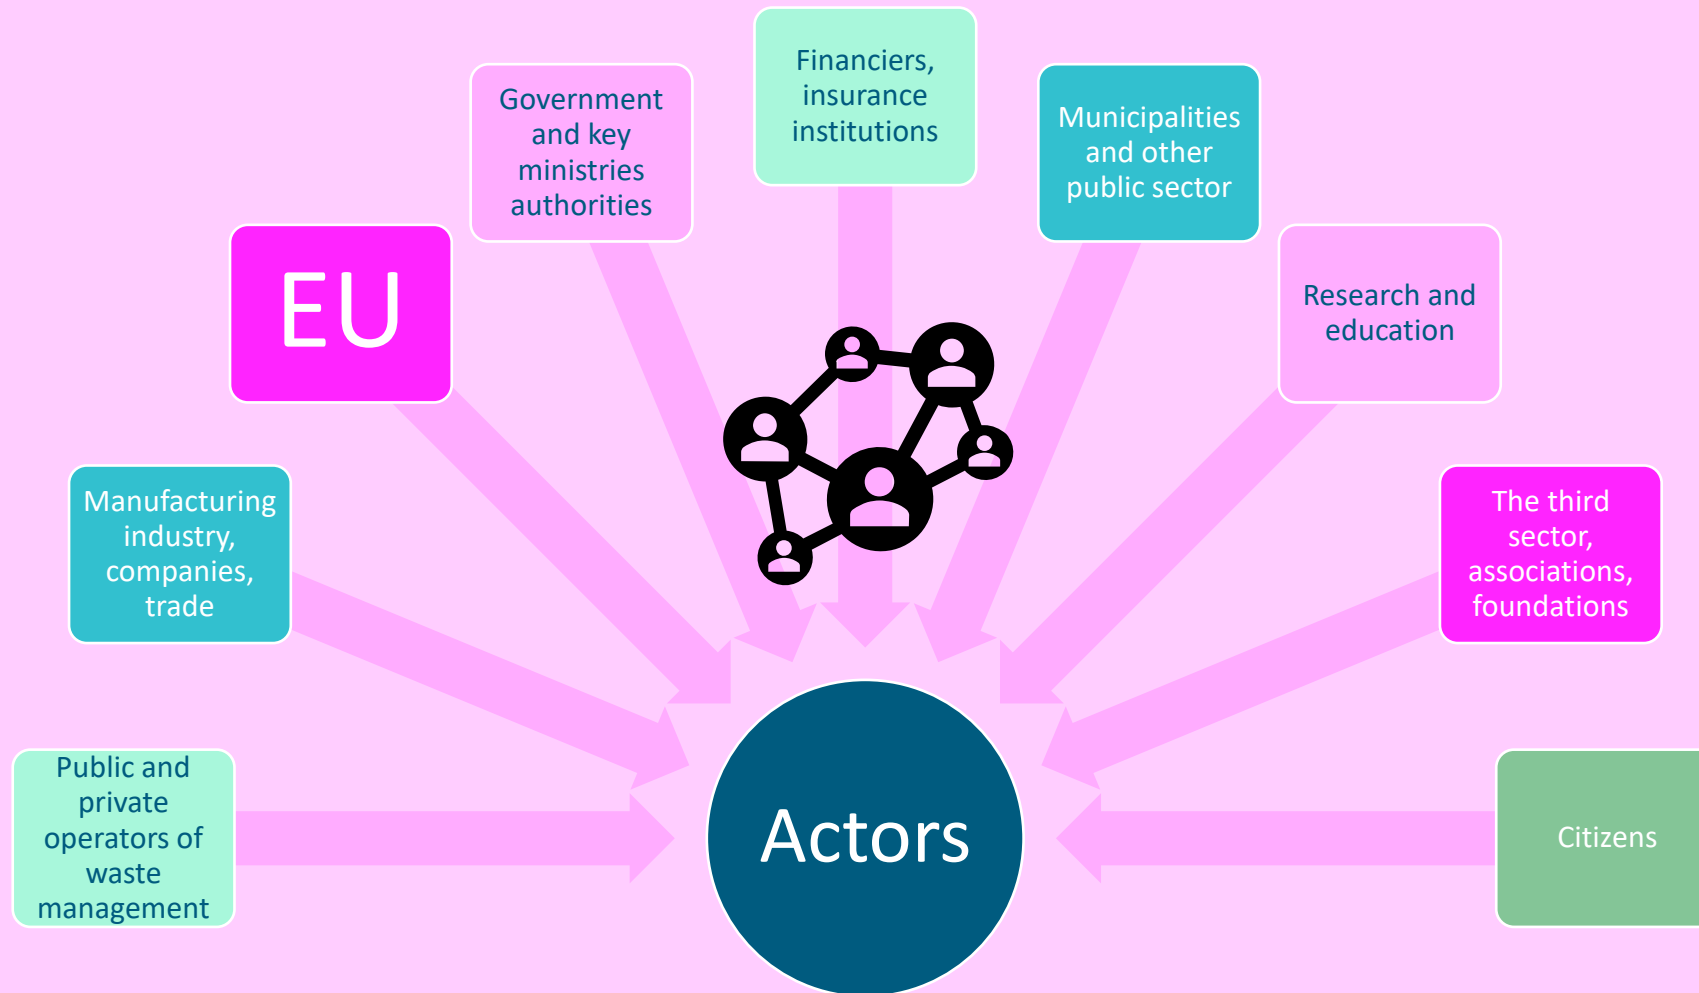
Public and private operators of waste management

Manufacturing industry, companies, trade

EU

Government and key ministries authorities

Financiers, insurance institutions

Municipalities and other public sector

Research and education

The third sector, associations, foundations

Citizens

Actors